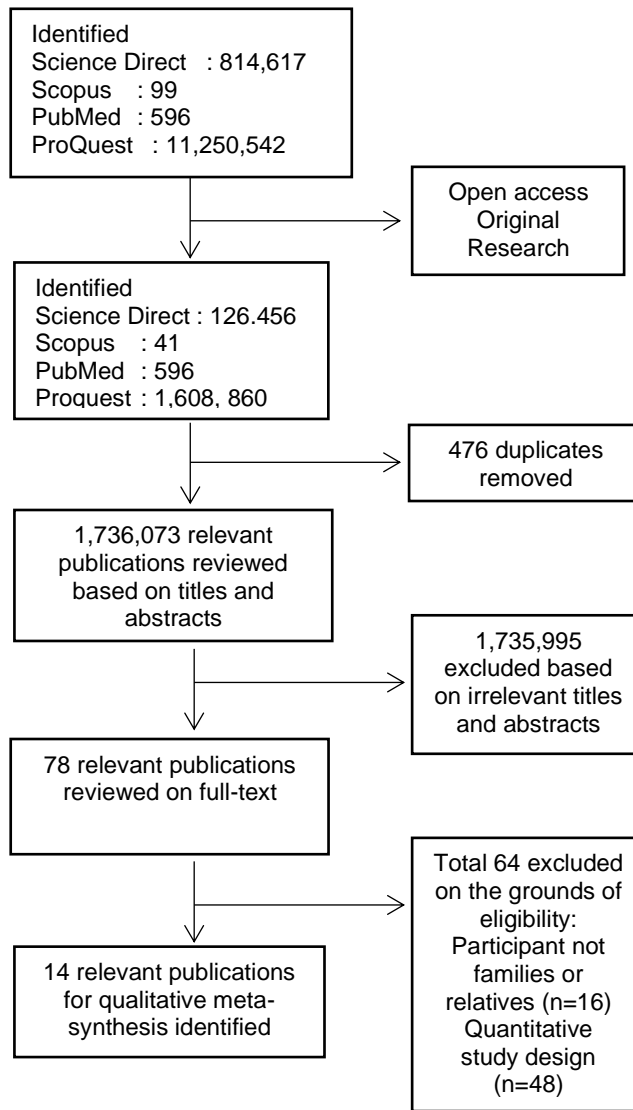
Identified
Science Direct : 814,617
Scopus : 99
PubMed : 596
ProQuest : 11,250,542

Open access Original Research

Identified
Science Direct : 126.456
Scopus : 41
PubMed : 596
Proquest : 1,608, 860

476 duplicates removed

1,736,073 relevant publications reviewed based on titles and abstracts

1,735,995 excluded based on irrelevant titles and abstracts

78 relevant publications reviewed on full-text

Total 64 excluded on the grounds of eligibility: Participant not families or relatives (n=16) Quantitative study design (n=48)

14 relevant publications for qualitative meta-synthesis identified